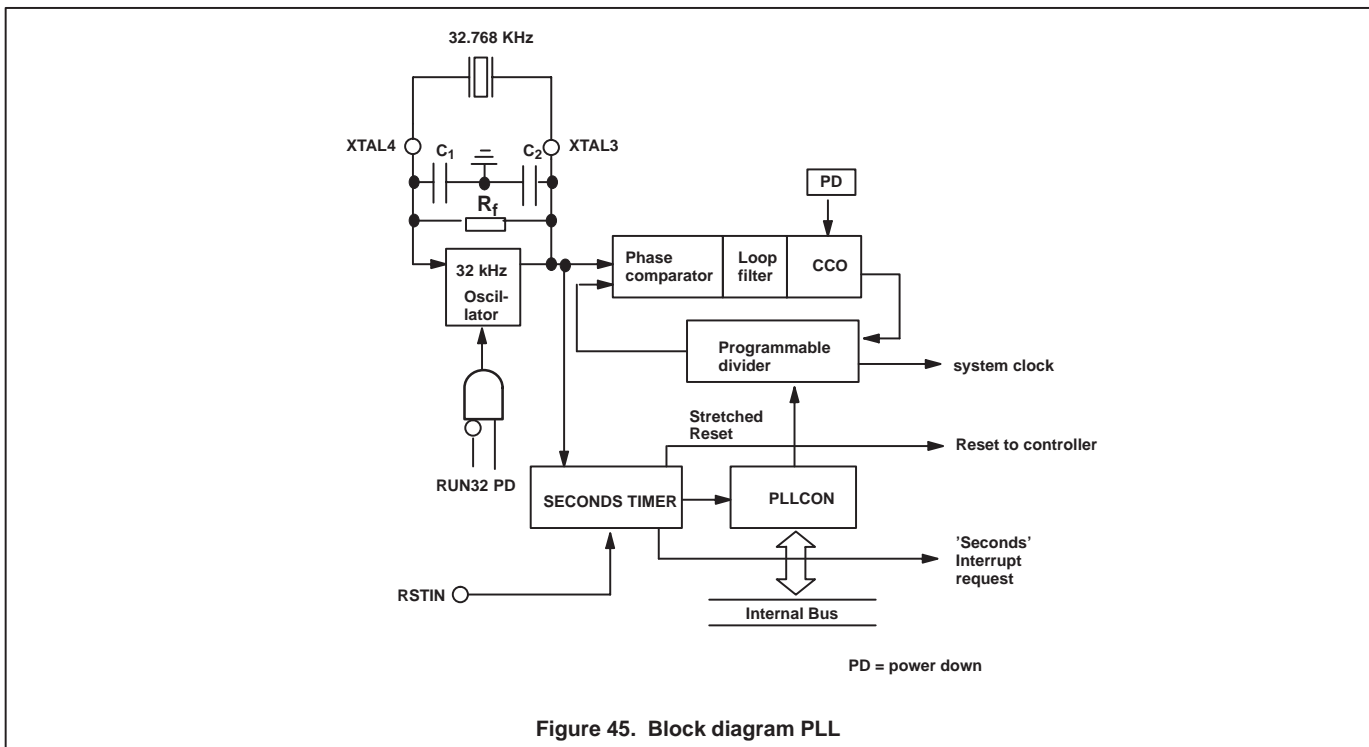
32.768 KHz

XTAL4

$C_1$

$C_2$

XTAL3

$R_f$

PD

32 kHz Oscillator

Phase comparator

Loop filter

CCO

Programmable divider

system clock

RUN32 PD

Stretched Reset

Reset to controller

SECONDS TIMER

PLLCON

'Seconds' Interrupt request

RSTIN

Internal Bus

PD = power down

Figure 45. Block diagram PLL